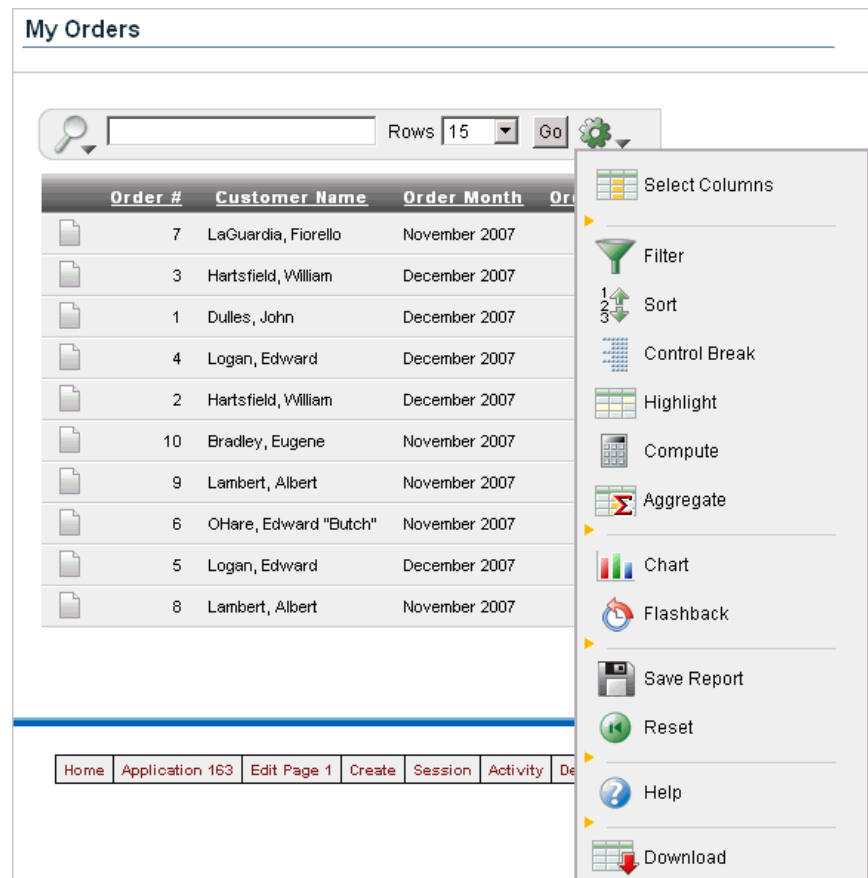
My Orders

Rows 15 Go

| | Order # | Customer Name | Order Month | Or |
|---|---|---|---|---|
| | 7 | LaGuardia, Fiorello | November 2007 | |
| | 3 | Hartsfield, William | December 2007 | |
| | 1 | Dulles, John | December 2007 | |
| | 4 | Logan, Edward | December 2007 | |
| | 2 | Hartsfield, William | December 2007 | |
| | 10 | Bradley, Eugene | November 2007 | |
| | 9 | Lambert, Albert | November 2007 | |
| | 6 | OHare, Edward "Butch" | November 2007 | |
| | 5 | Logan, Edward | December 2007 | |
| | 8 | Lambert, Albert | November 2007 | |

Select Columns
Filter
Sort
Control Break
Highlight
Compute
Aggregate
Chart
Flashback
Save Report
Reset
Help
Download

Home | Application 163 | Edit Page 1 | Create | Session | Activity | De